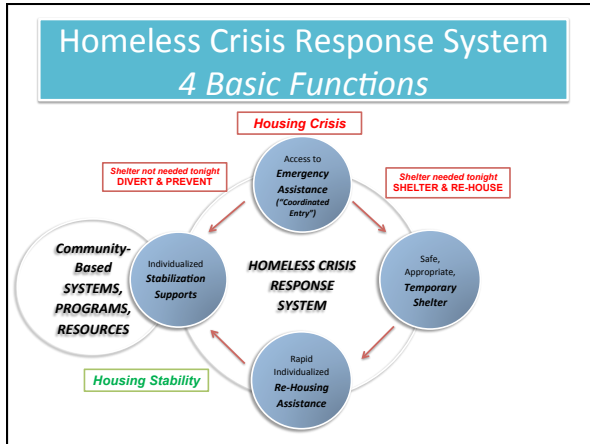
Homeless Crisis Response System
4 Basic Functions

Housing Crisis

Shelter not needed tonight
DIVERT & PREVENT

Access to
Emergency Assistance
("Coordinated Entry")

Shelter needed tonight
SHELTER & RE-HOUSE

Community-Based SYSTEMS, PROGRAMS, RESOURCES

Individualized
Stabilization Supports

HOMELESS CRISIS RESPONSE SYSTEM

Safe, Appropriate, Temporary Shelter

Housing Stability

Rapid Individualized
Re-Housing Assistance